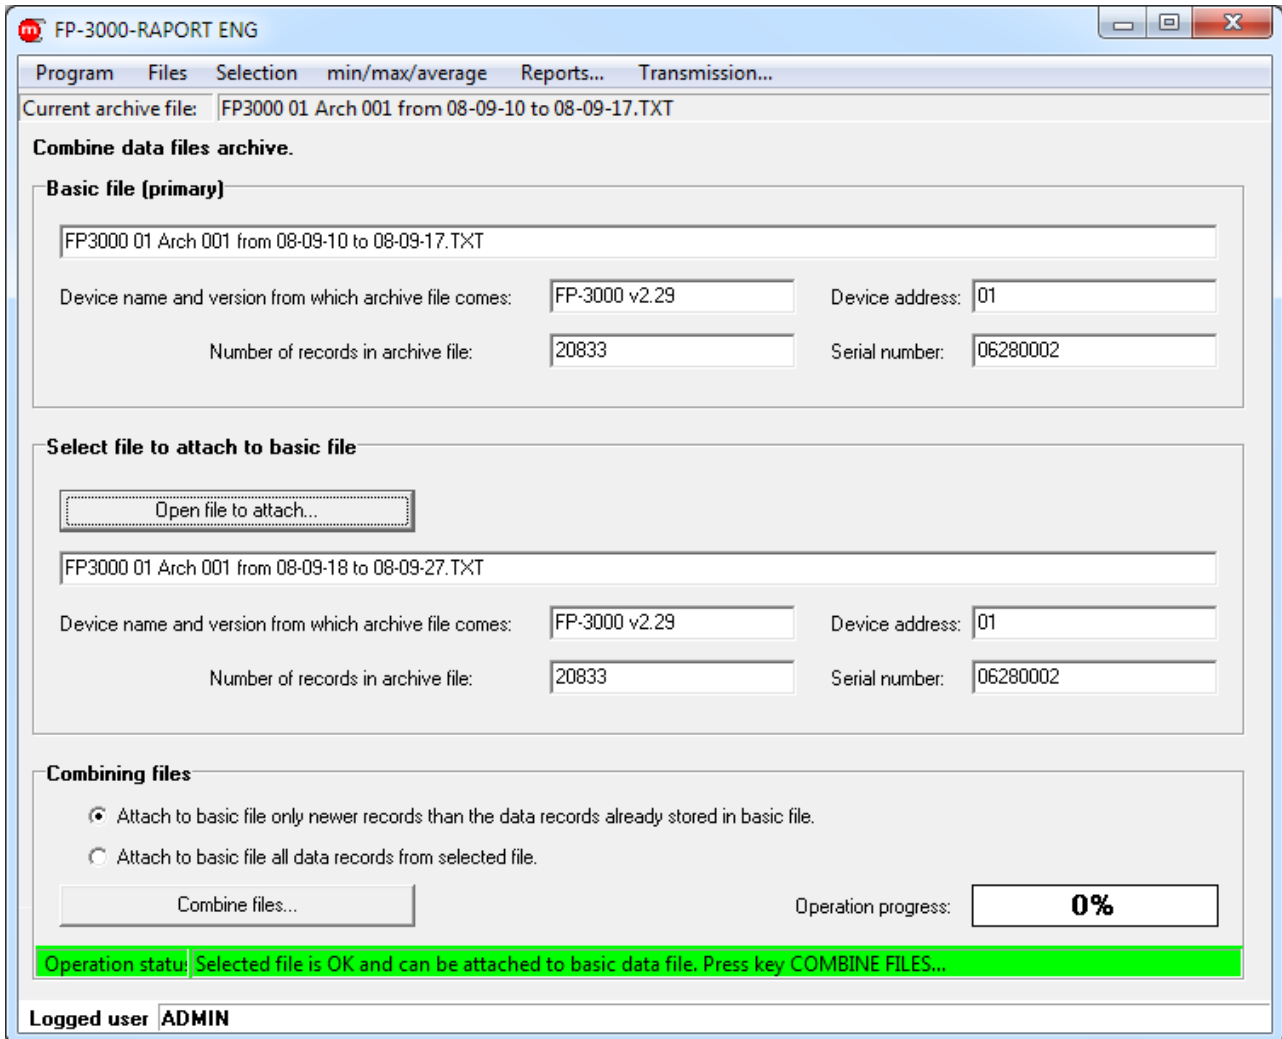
FP-3000-RAPORT ENG

Program Files Selection min/max/average Reports... Transmission...

Current archive file: FP3000 01 Arch 001 from 08-09-10 to 08-09-17.TXT

Combine data files archive.

Basic file (primary)

FP3000 01 Arch 001 from 08-09-10 to 08-09-17.TXT

Device name and version from which archive file comes: FP-3000 v2.29

Device address: 01

Number of records in archive file: 20833

Serial number: 06280002

Select file to attach to basic file

Open file to attach...

FP3000 01 Arch 001 from 08-09-18 to 08-09-27.TXT

Device name and version from which archive file comes: FP-3000 v2.29

Device address: 01

Number of records in archive file: 20833

Serial number: 06280002

Combining files

Attach to basic file only newer records than the data records already stored in basic file.

Attach to basic file all data records from selected file.

Combine files...

Operation progress: 0%

Operation statu: Selected file is OK and can be attached to basic data file. Press key COMBINE FILES...

Logged user ADMIN